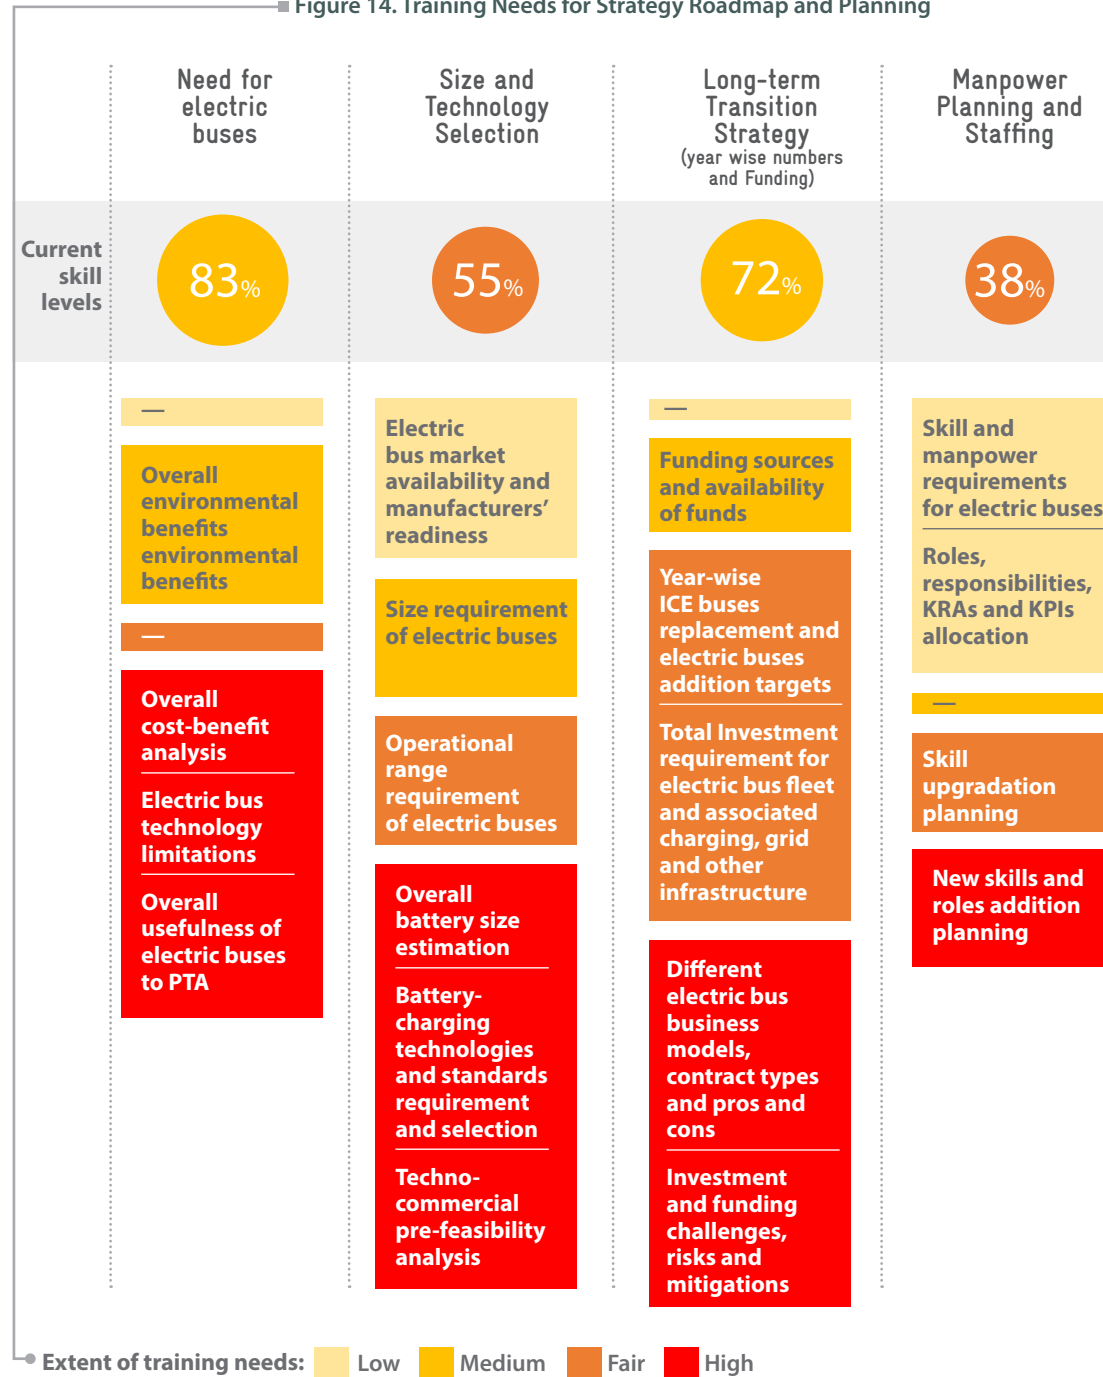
Figure 14. Training Needs for Strategy Roadmap and Planning

| | Need for electric buses | Size and Technology Selection | Long-term Transition Strategy (year wise numbers and Funding) | Manpower Planning and Staffing |
|---|---|---|---|---|
| Current skill levels | 83% | 55% | 72% | 38% |

Need for electric buses:
—
Overall environmental benefits environmental benefits
—
Overall cost-benefit analysis
Electric bus technology limitations
Overall usefulness of electric buses to PTA

Size and Technology Selection:
Electric bus market availability and manufacturers' readiness
Size requirement of electric buses
Operational range requirement of electric buses
Overall battery size estimation
Battery-charging technologies and standards requirement and selection
Techno-commercial pre-feasibility analysis

Long-term Transition Strategy:
—
Funding sources and availability of funds
Year-wise ICE buses replacement and electric buses addition targets
Total Investment requirement for electric bus fleet and associated charging, grid and other infrastructure
Different electric bus business models, contract types and pros and cons
Investment and funding challenges, risks and mitigations

Manpower Planning and Staffing:
Skill and manpower requirements for electric buses
Roles, responsibilities, KRAs and KPIs allocation
—
Skill upgradation planning
New skills and roles addition planning

Extent of training needs: Low Medium Fair High